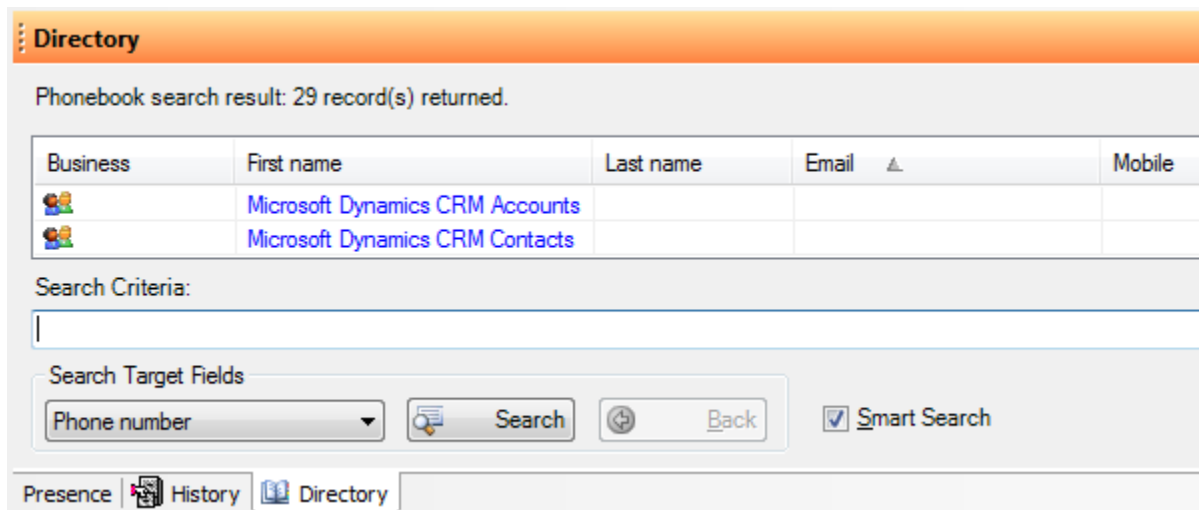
Directory

Phonebook search result: 29 record(s) returned.

| Business | First name | Last name | Email | Mobile |
|---|---|---|---|---|
| | Microsoft Dynamics CRM Accounts | | | |
| | Microsoft Dynamics CRM Contacts | | | |

Search Criteria:

Search Target Fields

Phone number

Search

Back

Smart Search

Presence History Directory